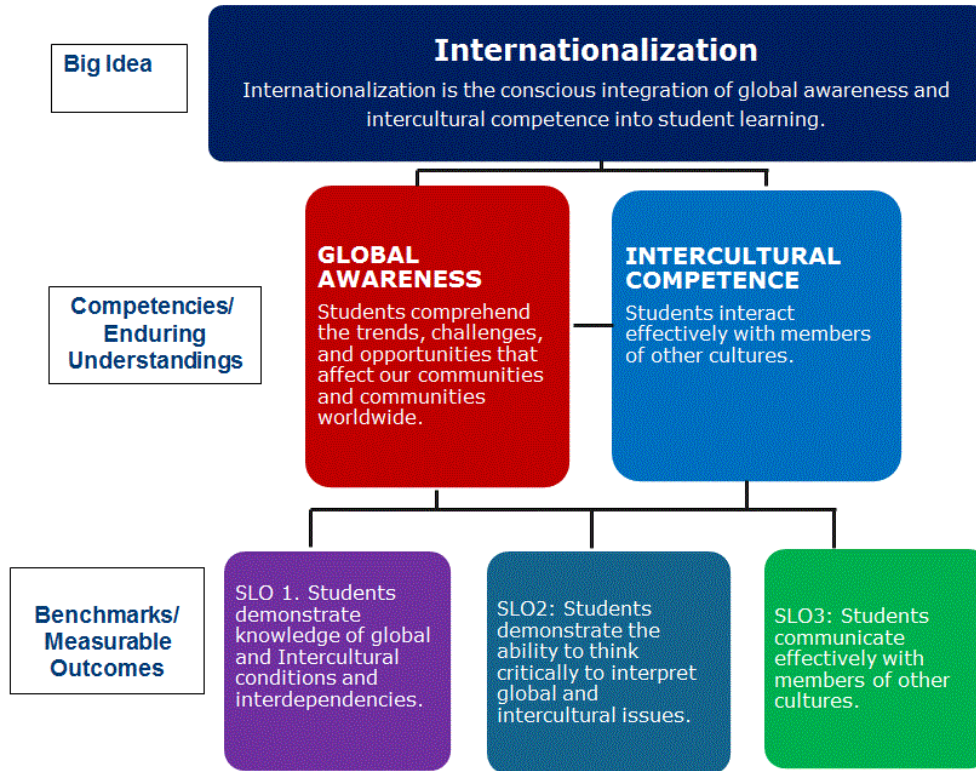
Big Idea

Internationalization

Internationalization is the conscious integration of global awareness and intercultural competence into student learning.

Competencies/ Enduring Understandings

GLOBAL AWARENESS

Students comprehend the trends, challenges, and opportunities that affect our communities and communities worldwide.

INTERCULTURAL COMPETENCE

Students interact effectively with members of other cultures.

Benchmarks/ Measurable Outcomes

SLO 1. Students demonstrate knowledge of global and Intercultural conditions and interdependencies.

SLO2: Students demonstrate the ability to think critically to interpret global and intercultural issues.

SLO3: Students communicate effectively with members of other cultures.